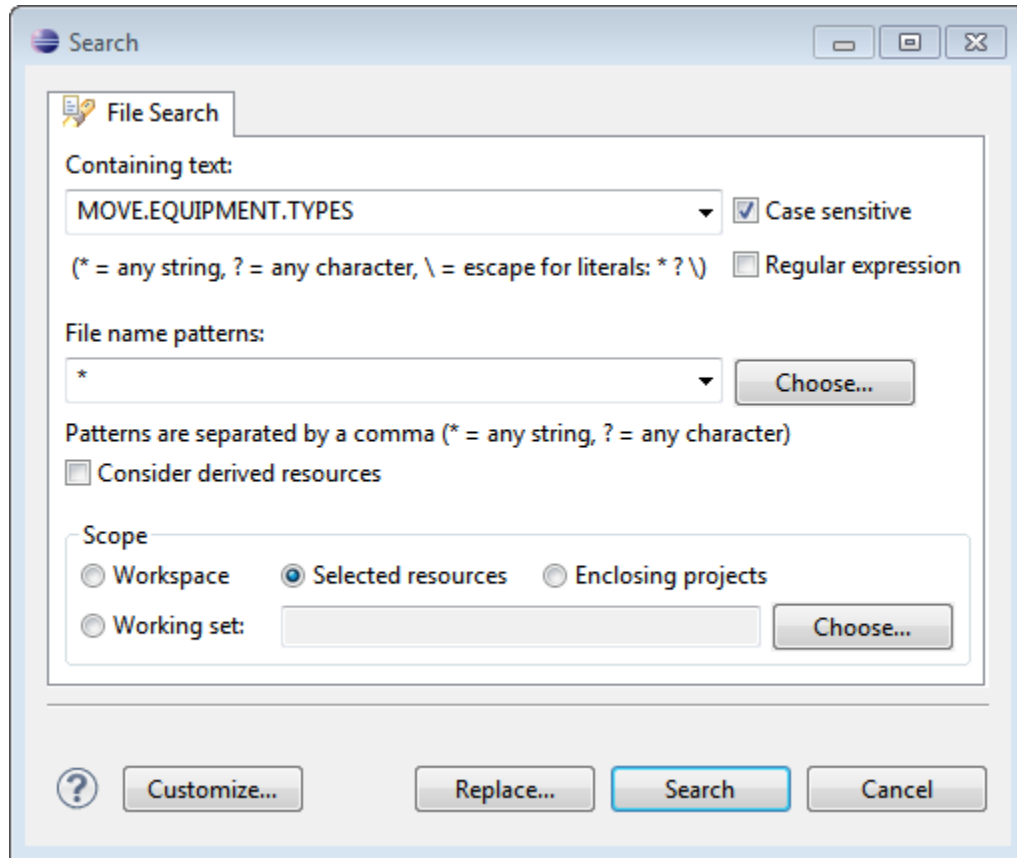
Search

File Search

Containing text:

MOVE.EQUIPMENT.TYPES

Case sensitive

(* = any string, ? = any character, \ = escape for literals: * ? \)

Regular expression

File name patterns:

*

Choose...

Patterns are separated by a comma (* = any string, ? = any character)

Consider derived resources

Scope

Workspace

Selected resources

Enclosing projects

Working set:

Choose...

?

Customize...

Replace...

Search

Cancel